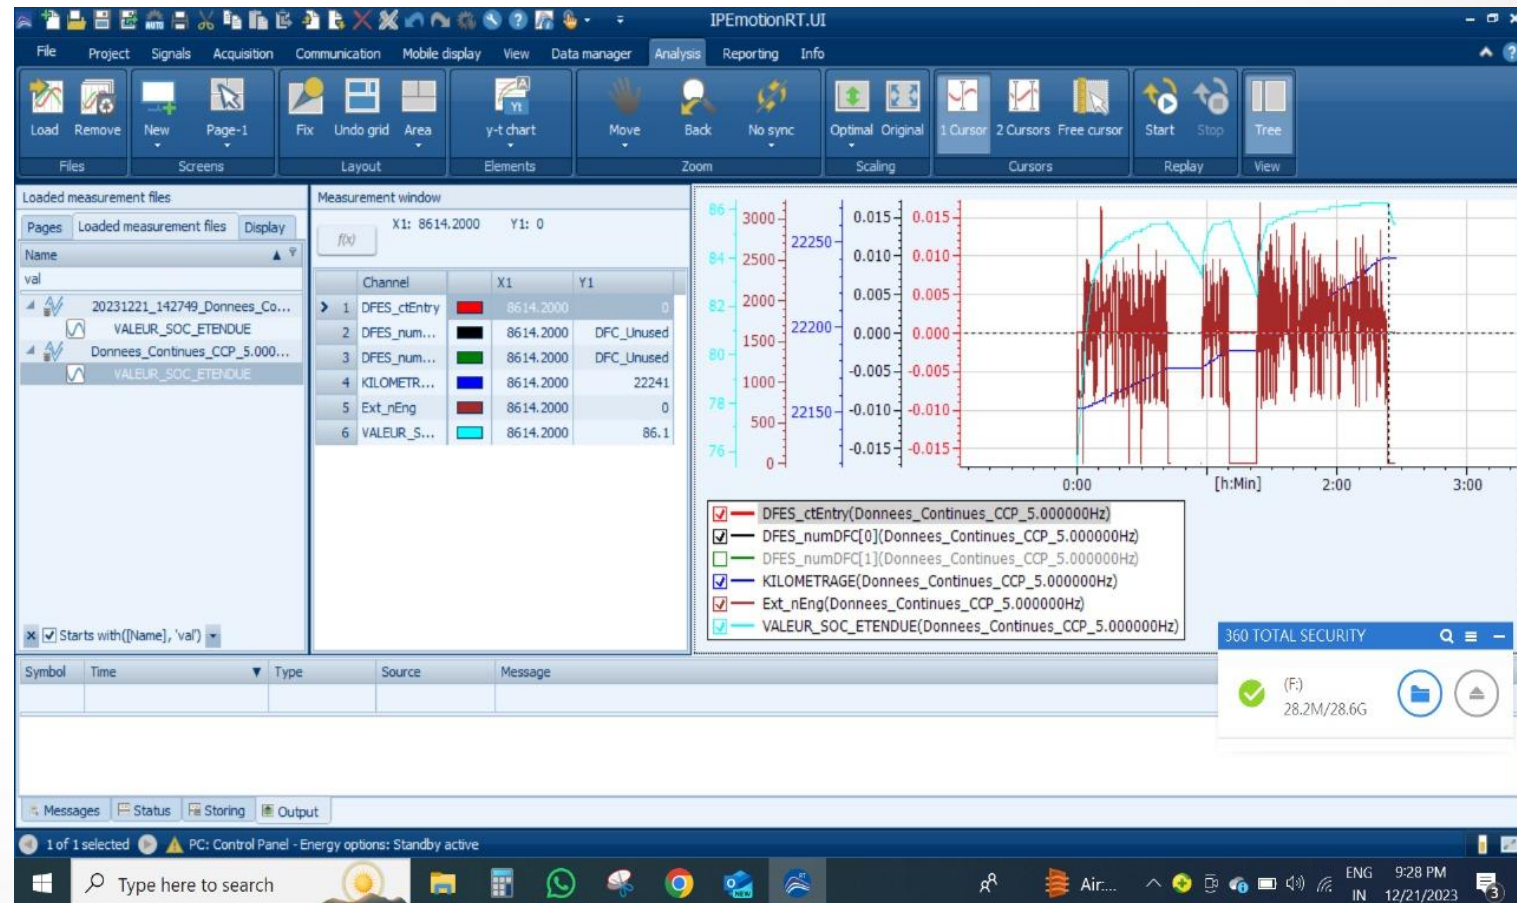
IPEmotionRT.UI

File Project Signals Acquisition Communication Mobile display View Data manager Analysis Reporting Info

Load Remove New Page-1 Fix Undo grid Area y-t chart Move Back No sync Optimal Original 1 Cursor 2 Cursors Free cursor Start Stop Tree

Files Screens Layout Elements Zoom Scaling Cursors Replay View

Loaded measurement files

Pages Loaded measurement files Display

Name

val

20231221_142749_Donnees_Co...
VALEUR_SOC_ETENDUE
Donnees_Continues_CCP_5.000...
VALEUR_SOC_ETENDUE

Starts with([Name], 'val')

Measurement window

X1: 8614.2000 Y1: 0

f(x)

| | Channel | | X1 | Y1 |
|---|---|---|---|---|
| 1 | DFES_ctEntry | | 8614.2000 | 0 |
| 2 | DFES_num... | | 8614.2000 | DFC_Unused |
| 3 | DFES_num... | | 8614.2000 | DFC_Unused |
| 4 | KILOMETR... | | 8614.2000 | 22241 |
| 5 | Ext_nEng | | 8614.2000 | 0 |
| 6 | VALEUR_S... | | 8614.2000 | 86.1 |

86 84 82 80 78 76
3000 2500 2000 1500 1000 500 0
22250 22200 22150
0.015 0.010 0.005 0.000 -0.005 -0.010 -0.015
0.015 0.010 0.005 0.000 -0.005 -0.010 -0.015
0:00 [h:Min] 2:00 3:00

DFES_ctEntry(Donnees_Continues_CCP_5.000000Hz)
DFES_numDFC[0](Donnees_Continues_CCP_5.000000Hz)
DFES_numDFC[1](Donnees_Continues_CCP_5.000000Hz)
KILOMETRAGE(Donnees_Continues_CCP_5.000000Hz)
Ext_nEng(Donnees_Continues_CCP_5.000000Hz)
VALEUR_SOC_ETENDUE(Donnees_Continues_CCP_5.000000Hz)

360 TOTAL SECURITY
(F:)
28.2M/28.6G

Symbol Time Type Source Message

Messages Status Storing Output

1 of 1 selected PC: Control Panel - Energy options: Standby active

Type here to search

Air...

ENG IN 9:28 PM 12/21/2023